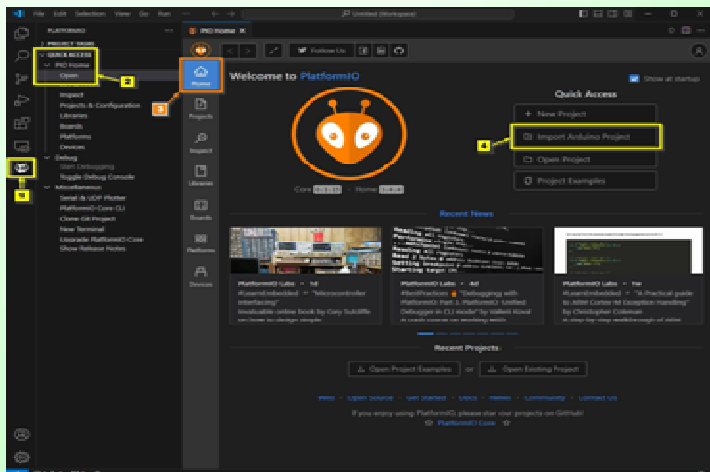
File Edit Selection View Go Run ··· Untitled (Workspace)

PLATFORMIO ···
PROJECT TASKS
QUICK ACCESS
PIO Home
Open
Inspect
Projects & Configuration
Libraries
Boards
Platforms
Devices
Debug
Start Debugging
Toggle Debug Console
Miscellaneous
Serial & UDP Plotter
PlatformIO Core CLI
Clone Git Project
New Terminal
Upgrade PlatformIO Core
Show Release Notes

1
2
3
4

PIO Home ×

Follow Us

Home
Projects
Inspect
Libraries
Boards
Platforms
Devices

Welcome to PlatformIO

Show at startup

Core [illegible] · Home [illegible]

Quick Access
+ New Project
Import Arduino Project
Open Project
Project Examples

Recent News

PlatformIO Labs · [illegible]
#LearnEmbedded → "Microcontroller Interfacing"
Invaluable online book by Gary Sutcliffe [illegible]

PlatformIO Labs · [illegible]
#BestPractices "Debugging with PlatformIO: Part 1. PlatformIO Unified Debugger in CLI mode" by Valeriy Koval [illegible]

PlatformIO Labs · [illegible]
#LearnEmbedded → "A Practical guide to ARM Cortex-M Exception Handling" by Christopher Coleman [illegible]

Recent Projects

Open Project Examples or Open Existing Project

Web · Open Source · Get Started · Docs · News · Community · Contact Us
If you enjoy using PlatformIO, please star our projects on GitHub!
PlatformIO Core